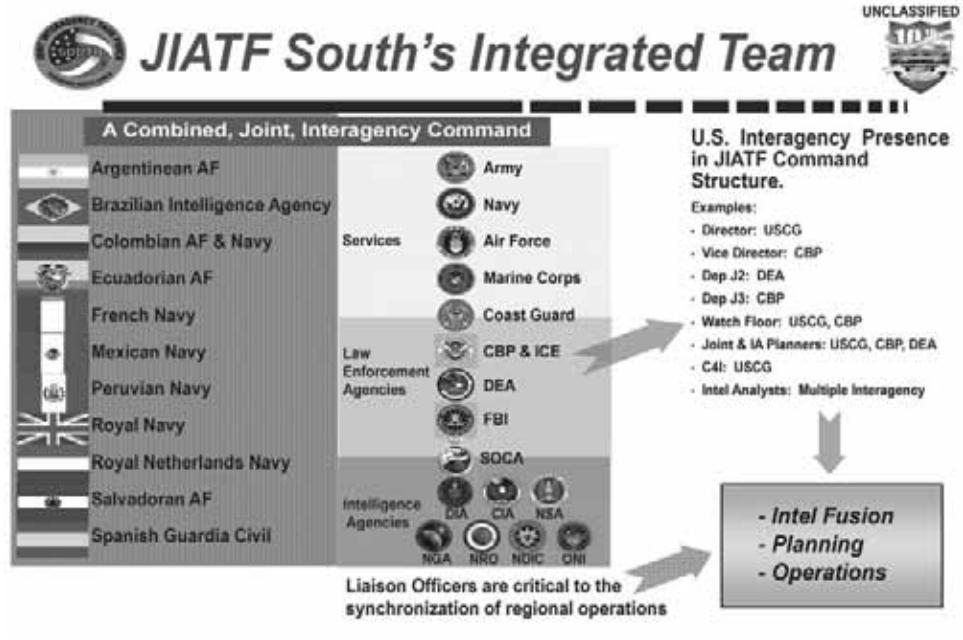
UNCLASSIFIED

JIATF South's Integrated Team

A Combined, Joint, Interagency Command

Argentinean AF
Brazilian Intelligence Agency
Colombian AF & Navy
Ecuadorian AF
French Navy
Mexican Navy
Peruvian Navy
Royal Navy
Royal Netherlands Navy
Salvadoran AF
Spanish Guardia Civil

Services
Army
Navy
Air Force
Marine Corps
Coast Guard

Law Enforcement Agencies
CBP & ICE
DEA
FBI
SOCA

Intelligence Agencies
DIA
CIA
NSA
NGA
NRO
NDIC
ONI

U.S. Interagency Presence in JIATF Command Structure.

Examples:
- Director: USCG
- Vice Director: CBP
- Dep J2: DEA
- Dep J3: CBP
- Watch Floor: USCG, CBP
- Joint & IA Planners: USCG, CBP, DEA
- C4I: USCG
- Intel Analysts: Multiple Interagency

- Intel Fusion
- Planning
- Operations

Liaison Officers are critical to the synchronization of regional operations